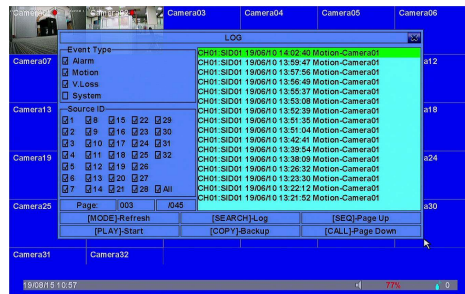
Camera01 Camera02 Camera03 Camera04 Camera05 Camera06

Camera07 a12

Camera13 a18

Camera19 a24

Camera25 a30

Camera31 Camera32

LOG

Event Type
☑ Alarm
☑ Motion
☑ V.Loss
☐ System

Source ID
☑1 ☑8 ☑15 ☑22 ☑29
☑2 ☑9 ☑16 ☑23 ☑30
☑3 ☑10 ☑17 ☑24 ☑31
☑4 ☑11 ☑18 ☑25 ☑32
☑5 ☑12 ☑19 ☑26
☑6 ☑13 ☑20 ☑27
☑7 ☑14 ☑21 ☑28 ☑All

CH01:SID01 19/06/10 14:02:40 Motion-Camera01
CH01:SID01 19/06/10 13:59:47 Motion-Camera01
CH01:SID01 19/06/10 13:57:56 Motion-Camera01
CH01:SID01 19/06/10 13:56:49 Motion-Camera01
CH01:SID01 19/06/10 13:55:37 Motion-Camera01
CH01:SID01 19/06/10 13:53:08 Motion-Camera01
CH01:SID01 19/06/10 13:52:39 Motion-Camera01
CH01:SID01 19/06/10 13:51:35 Motion-Camera01
CH01:SID01 19/06/10 13:51:04 Motion-Camera01
CH01:SID01 19/06/10 13:42:41 Motion-Camera01
CH01:SID01 19/06/10 13:39:54 Motion-Camera01
CH01:SID01 19/06/10 13:38:09 Motion-Camera01
CH01:SID01 19/06/10 13:26:32 Motion-Camera01
CH01:SID01 19/06/10 13:23:30 Motion-Camera01
CH01:SID01 19/06/10 13:22:12 Motion-Camera01
CH01:SID01 19/06/10 13:21:52 Motion-Camera01

Page: 003 /045

[MODE]-Refresh [SEARCH]-Log [SEQ]-Page Up
[PLAY]-Start [COPY]-Backup [CALL]-Page Down

19/08/15 10:57 77% 0